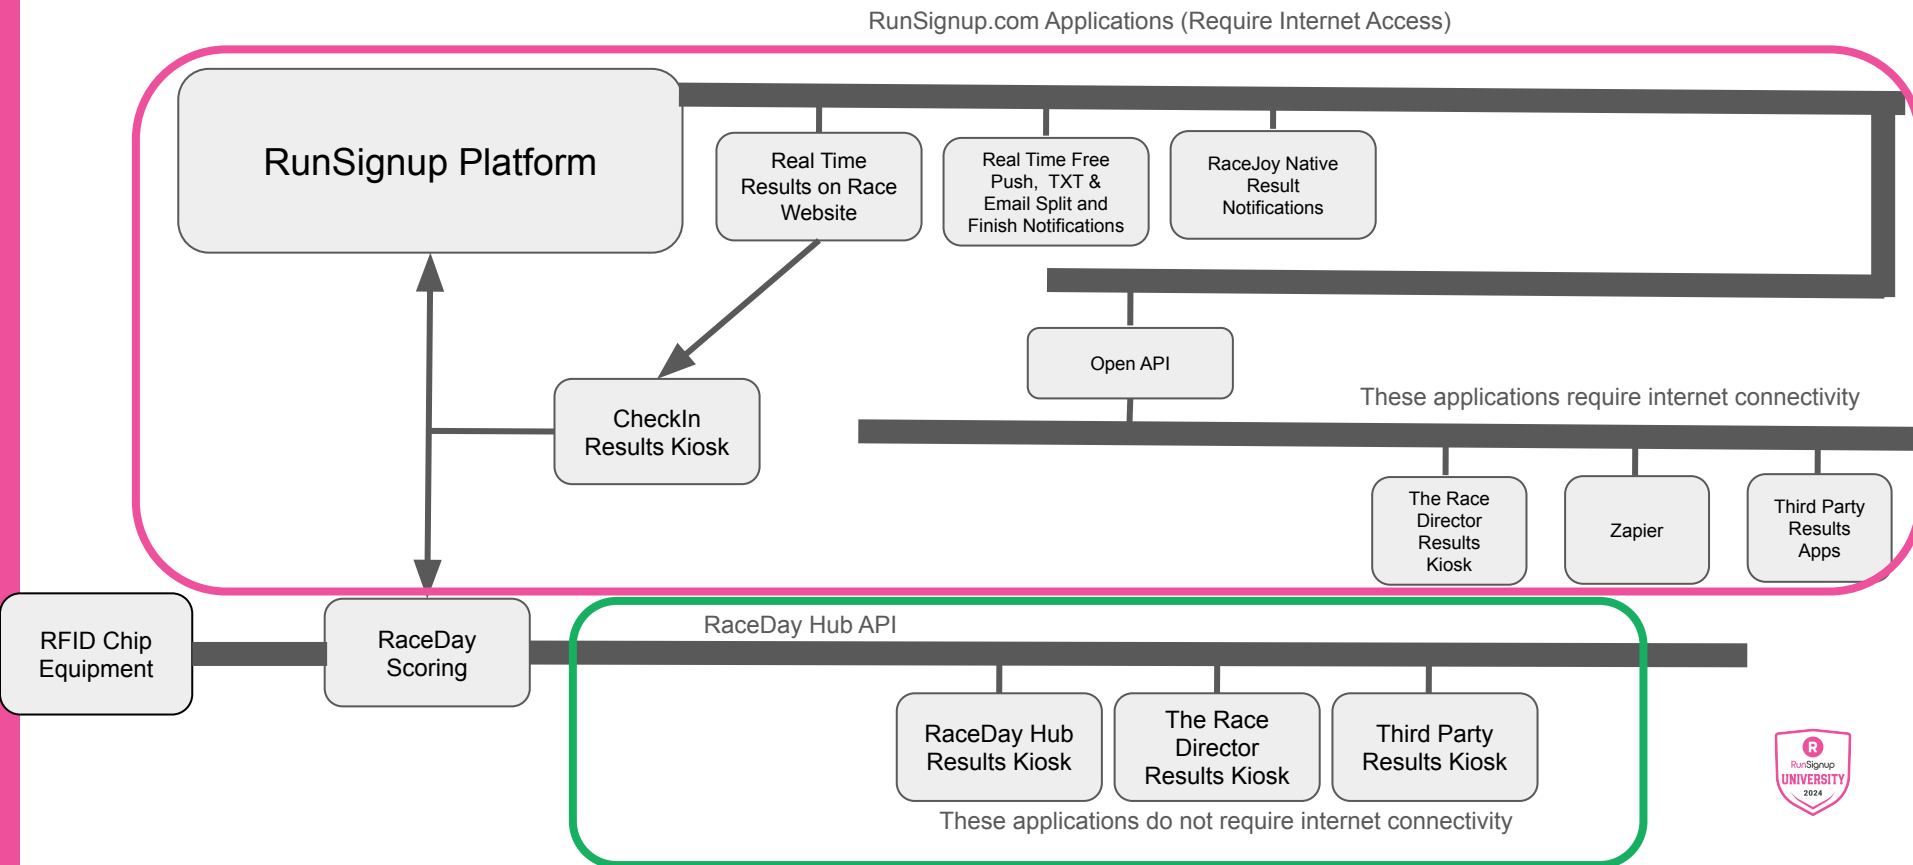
RunSignup.com Applications (Require Internet Access)

RunSignup Platform

Real Time Results on Race Website

Real Time Free Push, TXT & Email Split and Finish Notifications

RaceJoy Native Result Notifications

Open API

These applications require internet connectivity

CheckIn Results Kiosk

The Race Director Results Kiosk

Zapier

Third Party Results Apps

RFID Chip Equipment

RaceDay Scoring

RaceDay Hub API

RaceDay Hub Results Kiosk

The Race Director Results Kiosk

Third Party Results Kiosk

These applications do not require internet connectivity

R RunSignup UNIVERSITY 2024